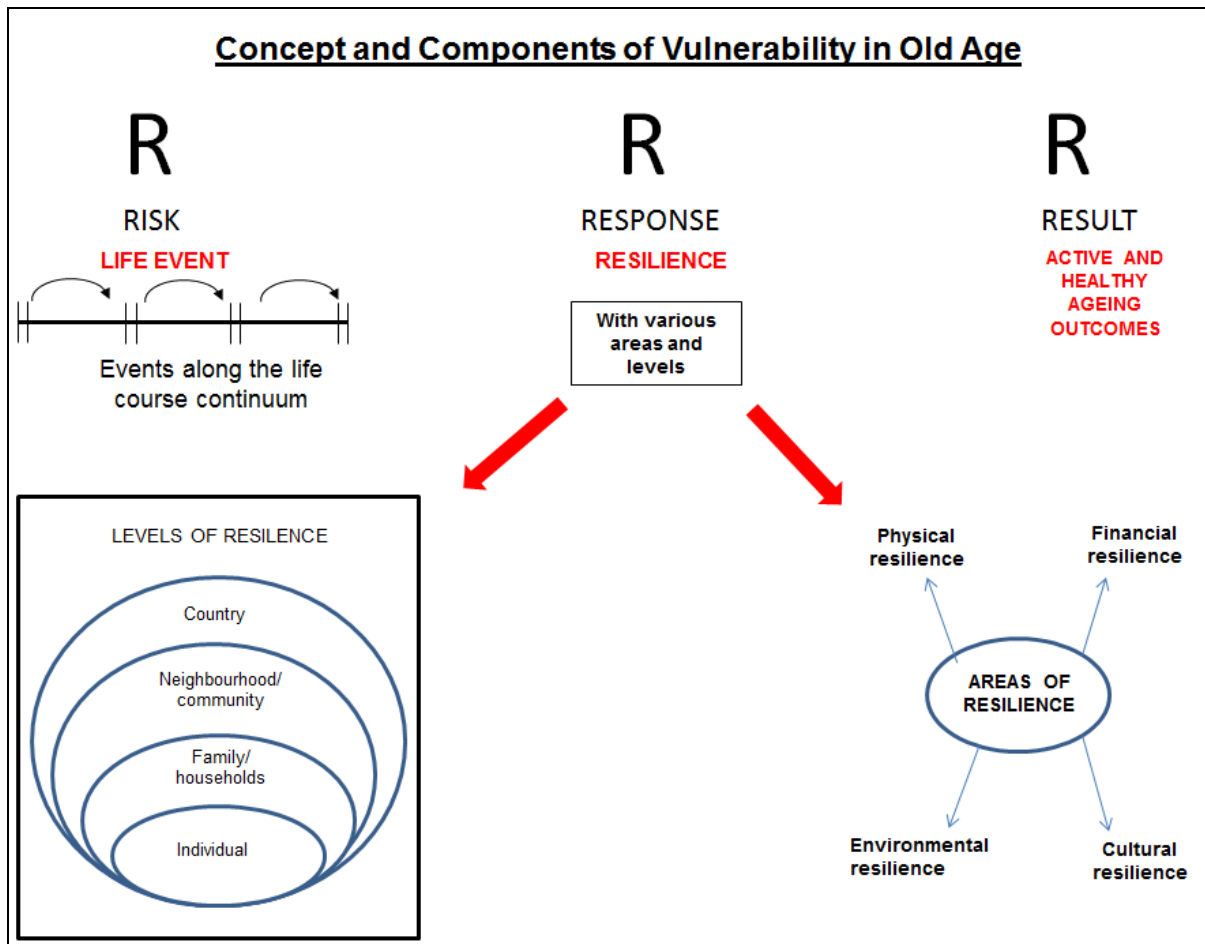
Concept and Components of Vulnerability in Old Age

R

RISK

LIFE EVENT

Events along the life course continuum

R

RESPONSE

RESILIENCE

With various areas and levels

R

RESULT

ACTIVE AND HEALTHY AGEING OUTCOMES

LEVELS OF RESILENCE

Country

Neighbourhood/ community

Family/ households

Individual

Physical resilience

Financial resilience

AREAS OF RESILIENCE

Environmental resilience

Cultural resilience